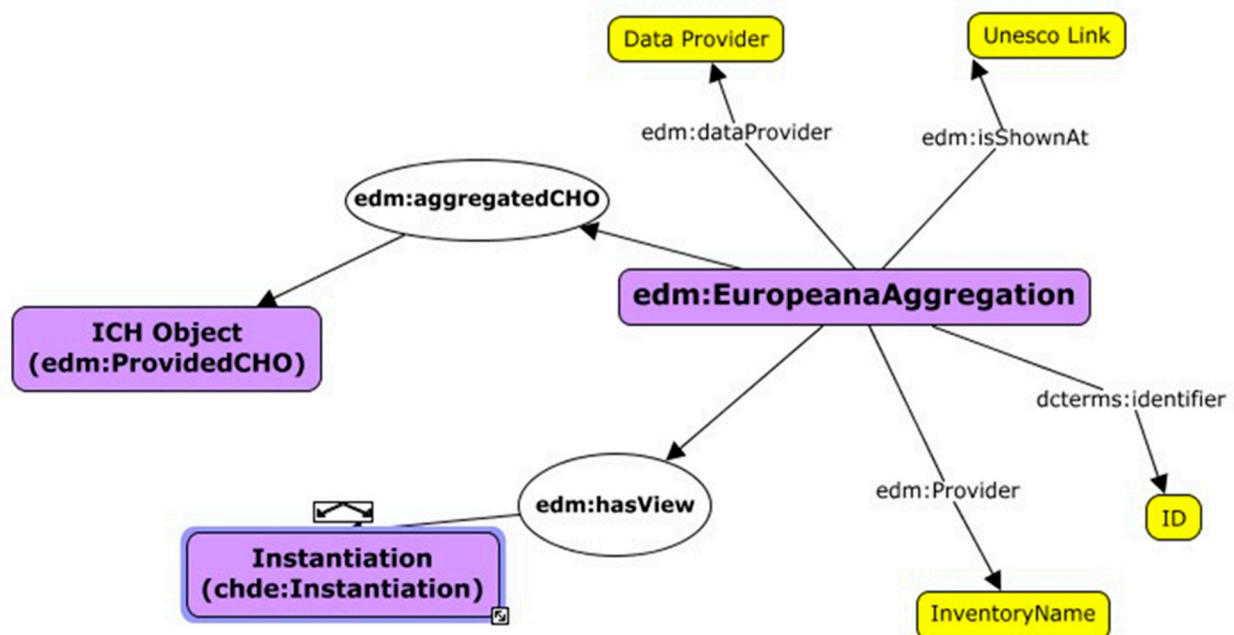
Data Provider

Unesco Link

edm:dataProvider

edm:isShownAt

edm:aggregatedCHO

edm:EuropeanaAggregation

ICH Object
(edm:ProvidedCHO)

dcterms:identifier

edm:hasView

edm:Provider

ID

Instantiation
(chde:Instantiation)

InventoryName